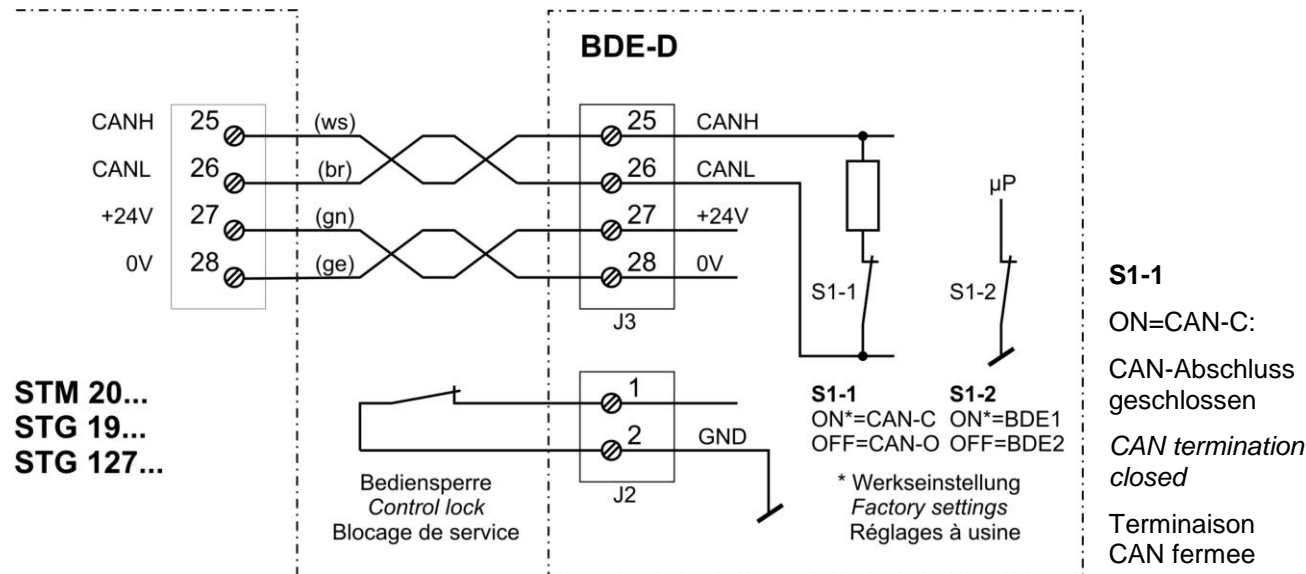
BDE-D

CANH 25
CANL 26
+24V 27
0V 28

(ws)
(br)
(gn)
(ge)

25 CANH
26 CANL
27 +24V
28 0V

J3

µP

S1-1
S1-2

STM 20...
STG 19...
STG 127...

1
2 GND

J2

Bediensperre
*Control lock*
Blocage de service

**S1-1**
ON*=CAN-C
OFF=CAN-O

**S1-2**
ON*=BDE1
OFF=BDE2

* Werkseinstellung
*Factory settings*
Réglages à usine

**S1-1**

ON=CAN-C:

CAN-Abschluss geschlossen

*CAN termination closed*

Terminaison CAN fermee